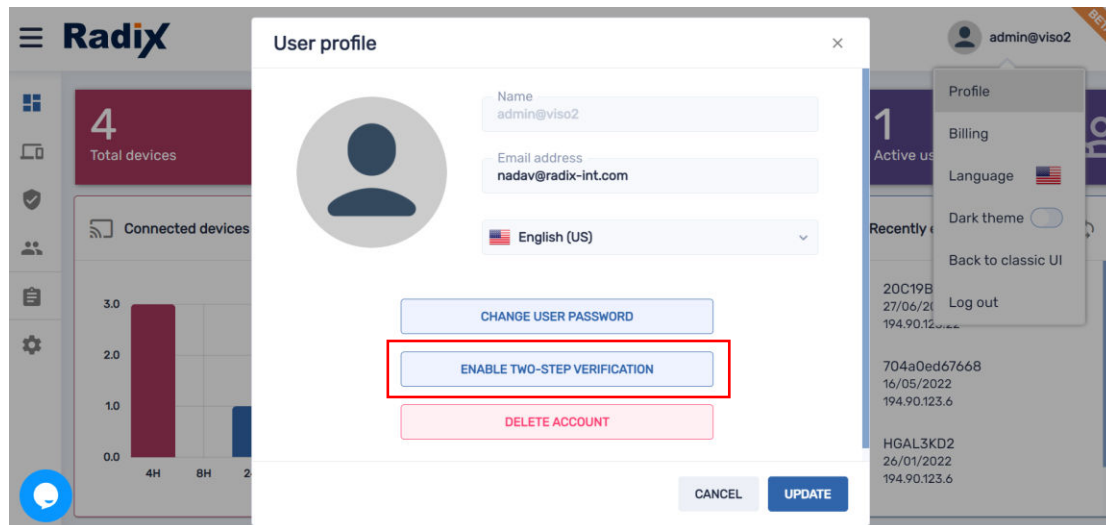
Radix

4
Total devices

Connected devices

3.0
2.0
1.0
0.0
4H 8H 2

User profile ×

Name
admin@viso2

Email address
nadav@radix-int.com

English (US)

CHANGE USER PASSWORD

ENABLE TWO-STEP VERIFICATION

DELETE ACCOUNT

CANCEL UPDATE

admin@viso2

BE

Profile
Billing
Language
Dark theme
Back to classic UI
Log out

1
Active us

Recently

20C19B
27/06/20
194.90.12

704a0ed67668
16/05/2022
194.90.123.6

HGAL3KD2
26/01/2022
194.90.123.6